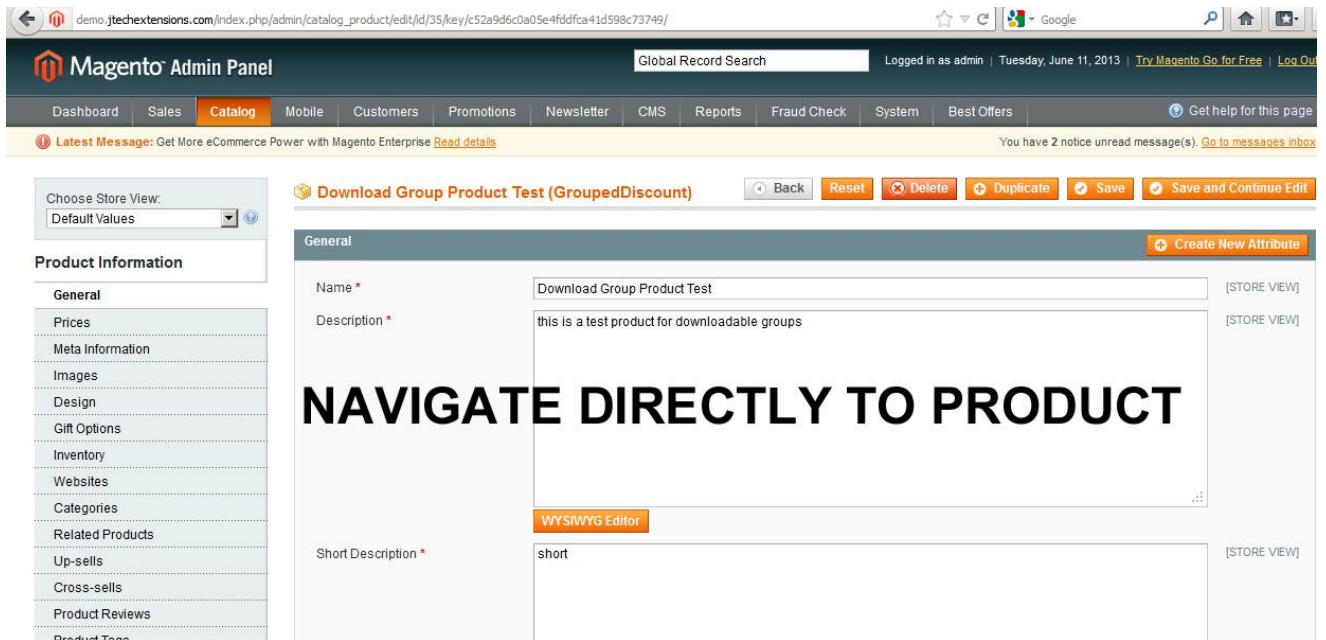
demo.jtechextensions.com/index.php/admin/catalog_product/edit/id/35/key/c52a9d6c0a05e4fddfca41d598c73749/

Google

Magento Admin Panel

Global Record Search

Logged in as admin | Tuesday, June 11, 2013 | Try Magento Go for Free | Log Out

Dashboard | Sales | Catalog | Mobile | Customers | Promotions | Newsletter | CMS | Reports | Fraud Check | System | Best Offers

Get help for this page

Latest Message: Get More eCommerce Power with Magento Enterprise Read details

You have 2 notice unread message(s). Go to messages inbox

Choose Store View:
Default Values

Product Information

General
Prices
Meta Information
Images
Design
Gift Options
Inventory
Websites
Categories
Related Products
Up-sells
Cross-sells
Product Reviews
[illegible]

Download Group Product Test (GroupedDiscount)

Back | Reset | Delete | Duplicate | Save | Save and Continue Edit

General

Create New Attribute

Name * Download Group Product Test [STORE VIEW]

Description * this is a test product for downloadable groups [STORE VIEW]

NAVIGATE DIRECTLY TO PRODUCT

WYSIWYG Editor

Short Description * short [STORE VIEW]